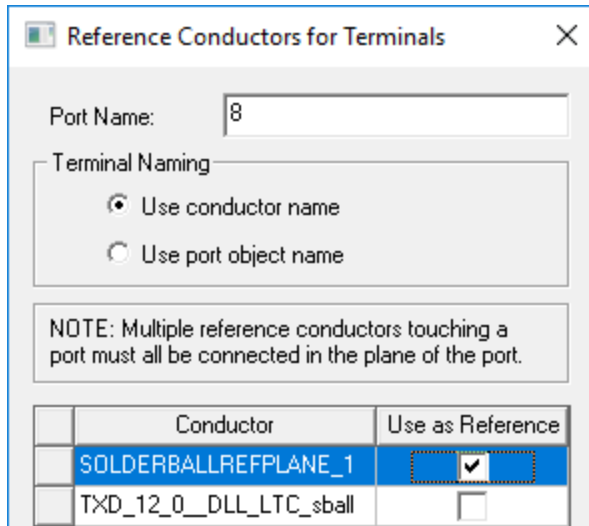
Reference Conductors for Terminals

Port Name: 8

Terminal Naming

Use conductor name

Use port object name

NOTE: Multiple reference conductors touching a port must all be connected in the plane of the port.

| | Conductor | Use as Reference |
|---|---|---|
| | SOLDERBALLREFPLANE_1 | ✔ |
| | TXD_12_0__DLL_LTC_sball | |